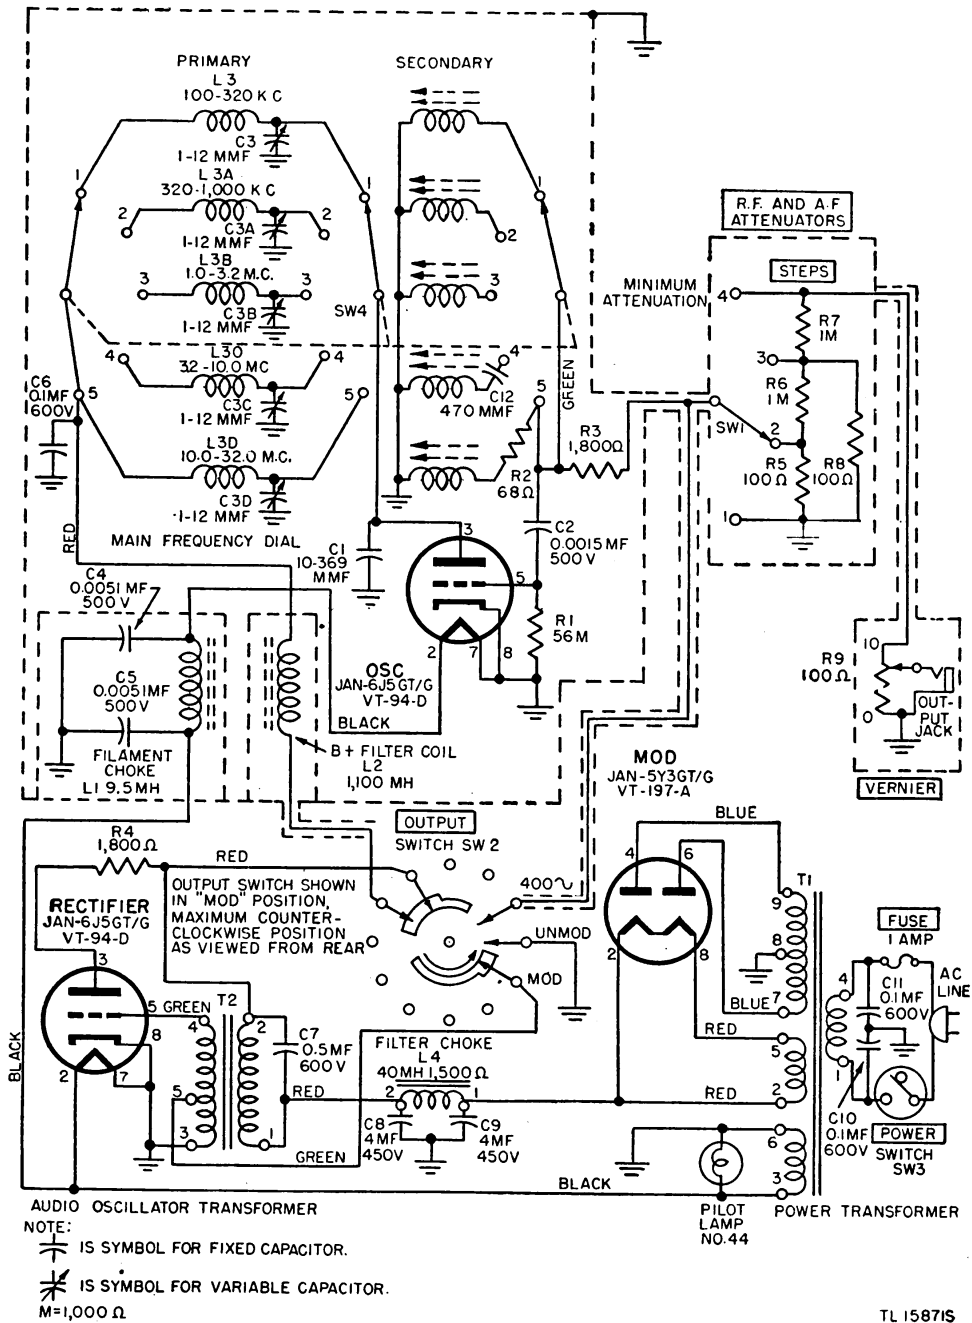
PRIMARY
L3
100-320 KC
C3
1-12 MMF
L3A
320-1,000 KC
C3A
1-12 MMF
L3B
1.0-3.2 M.C.
C3B
1-12 MMF
L3C
3.2-10.0 MC
C3C
1-12 MMF
L3D
10.0-32.0 M.C.
C3D
1-12 MMF
MAIN FREQUENCY DIAL

SECONDARY
SW4
C12
470 MMF
GREEN
R2
68Ω
R3
1,800Ω
C2
0.0015 MF
500 V
R1
56M
C1
10-369 MMF

C6
0.1MF
600V
RED

OSC
JAN-6J5GT/G
VT-94-D
BLACK

C4
0.0051 MF
500 V
C5
0.0051MF
500 V
FILAMENT CHOKE
L1 9.5MH
B+ FILTER COIL
L2
1,100 MH

MINIMUM ATTENUATION
R.F. AND A.F ATTENUATORS
STEPS
R7
1M
R6
1M
SW1
R5
100 Ω
R8
100 Ω

R9
100 Ω
OUT-PUT JACK
VERNIER

MOD
JAN-5Y3GT/G
VT-197-A
BLUE
T1
BLUE
RED
RED

OUTPUT
SWITCH SW 2
400~
UNMOD
MOD
OUTPUT SWITCH SHOWN IN "MOD" POSITION, MAXIMUM COUNTER-CLOCKWISE POSITION AS VIEWED FROM REAR

R4
1,800 Ω
RED
RECTIFIER
JAN-6J5GT/G
VT-94-D
BLACK
GREEN
T2
C7
0.5MF
600 V
FILTER CHOKE
L4
40MH 1,500 Ω
RED
C8
4MF
450V
C9
4MF
450V
GREEN
BLACK

FUSE
1 AMP
C11
0.1MF
600V
AC LINE
C10
0.1MF
600V
POWER
SWITCH
SW3
PILOT LAMP
NO.44
POWER TRANSFORMER

AUDIO OSCILLATOR TRANSFORMER
NOTE:
IS SYMBOL FOR FIXED CAPACITOR.
IS SYMBOL FOR VARIABLE CAPACITOR.
M=1,000 Ω

TL 15871S